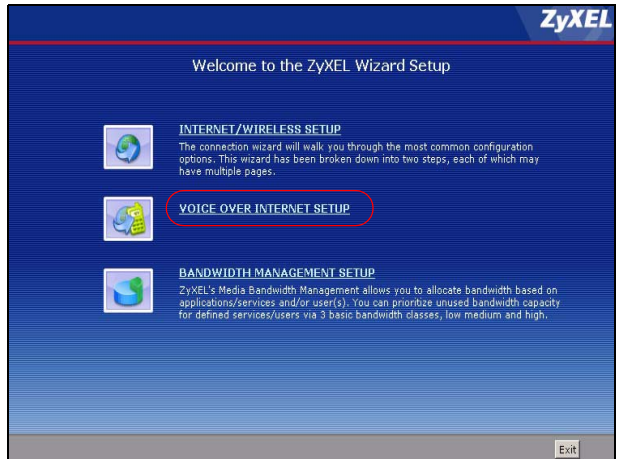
ZyXEL

Welcome to the ZyXEL Wizard Setup

INTERNET/WIRELESS SETUP

The connection wizard will walk you through the most common configuration options. This wizard has been broken down into two steps, each of which may have multiple pages.

VOICE OVER INTERNET SETUP

BANDWIDTH MANAGEMENT SETUP

ZyXEL's Media Bandwidth Management allows you to allocate bandwidth based on applications/services and/or user(s). You can prioritize unused bandwidth capacity for defined services/users via 3 basic bandwidth classes, low medium and high.

Exit